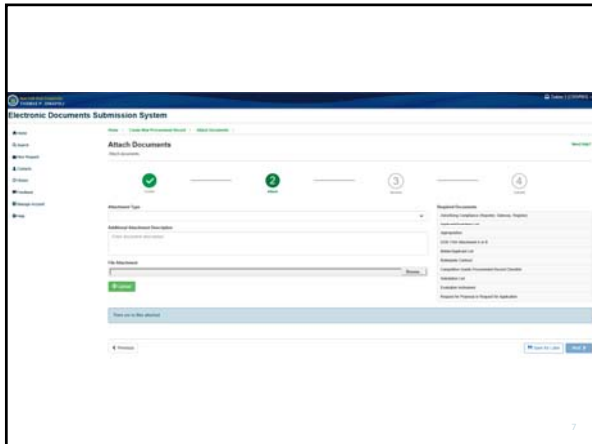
Electronic Documents Submission System

Attach Documents

Attach documents

2

3

4

Attachment Type

Additional Attachment Description

File Attachment

Browse...

Upload

Required Documents

There are no files attached.

Previous

Next

7